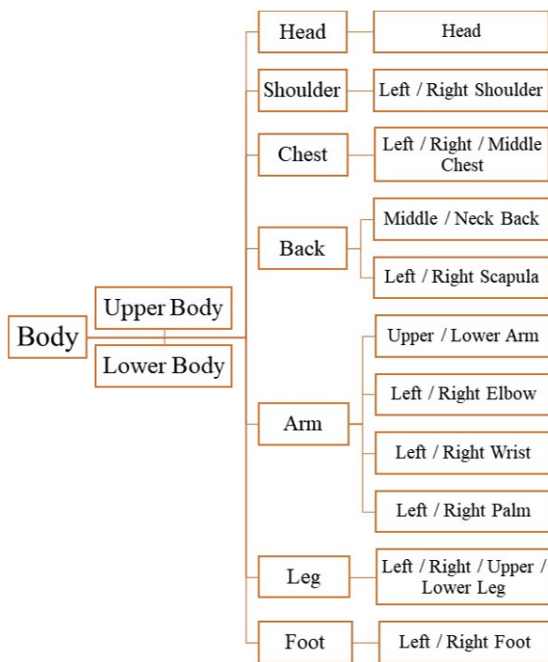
Body

Upper Body

Lower Body

Head

Head

Shoulder

Left / Right Shoulder

Chest

Left / Right / Middle Chest

Back

Middle / Neck Back

Left / Right Scapula

Arm

Upper / Lower Arm

Left / Right Elbow

Left / Right Wrist

Left / Right Palm

Leg

Left / Right / Upper / Lower Leg

Foot

Left / Right Foot